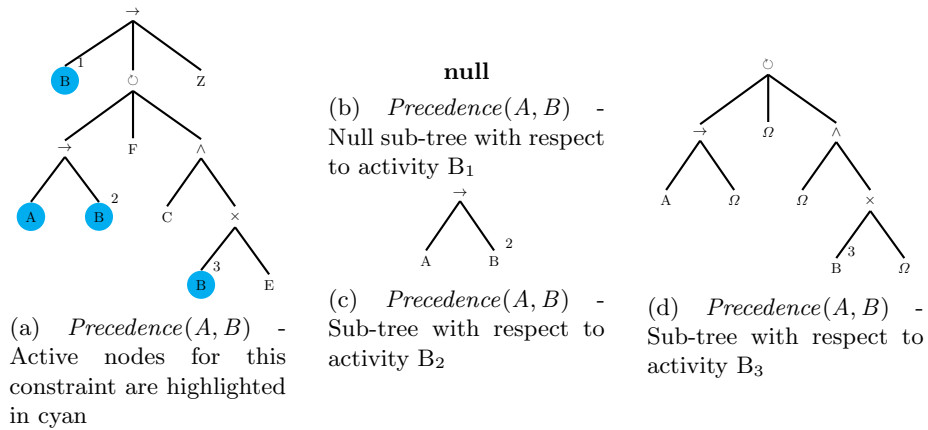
$\rightarrow$

B $^1$ $\circlearrowleft$ Z

$\rightarrow$ F $\wedge$

A B $^2$ C $\times$

B $^3$ E

(a) $Precedence(A, B)$ - Active nodes for this constraint are highlighted in cyan

**null**

(b) $Precedence(A, B)$ - Null sub-tree with respect to activity $B_1$

$\rightarrow$

A B $^2$

(c) $Precedence(A, B)$ - Sub-tree with respect to activity $B_2$

$\circlearrowleft$

$\rightarrow$ $\Omega$ $\wedge$

A $\Omega$ $\Omega$ $\times$

B $^3$ $\Omega$

(d) $Precedence(A, B)$ - Sub-tree with respect to activity $B_3$